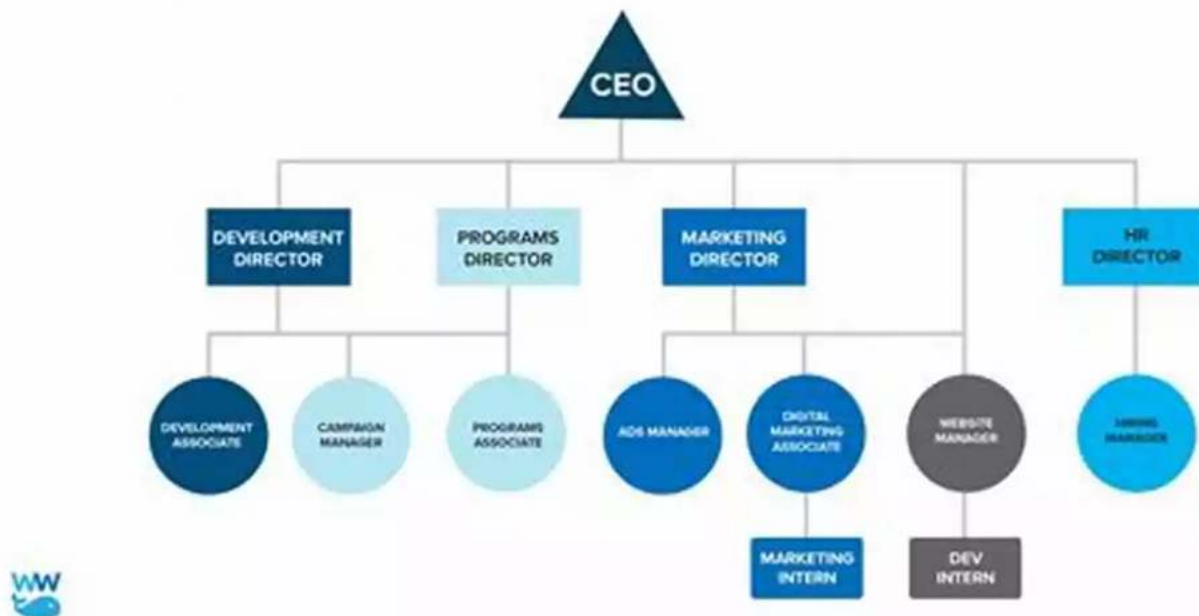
CEO

DEVELOPMENT DIRECTOR

PROGRAMS DIRECTOR

MARKETING DIRECTOR

HR DIRECTOR

DEVELOPMENT ASSOCIATE

CAMPAIGN MANAGER

PROGRAMS ASSOCIATE

ADS MANAGER

DIGITAL MARKETING ASSOCIATE

WEBSITE MANAGER

HIRING MANAGER

MARKETING INTERN

DEV INTERN

WW